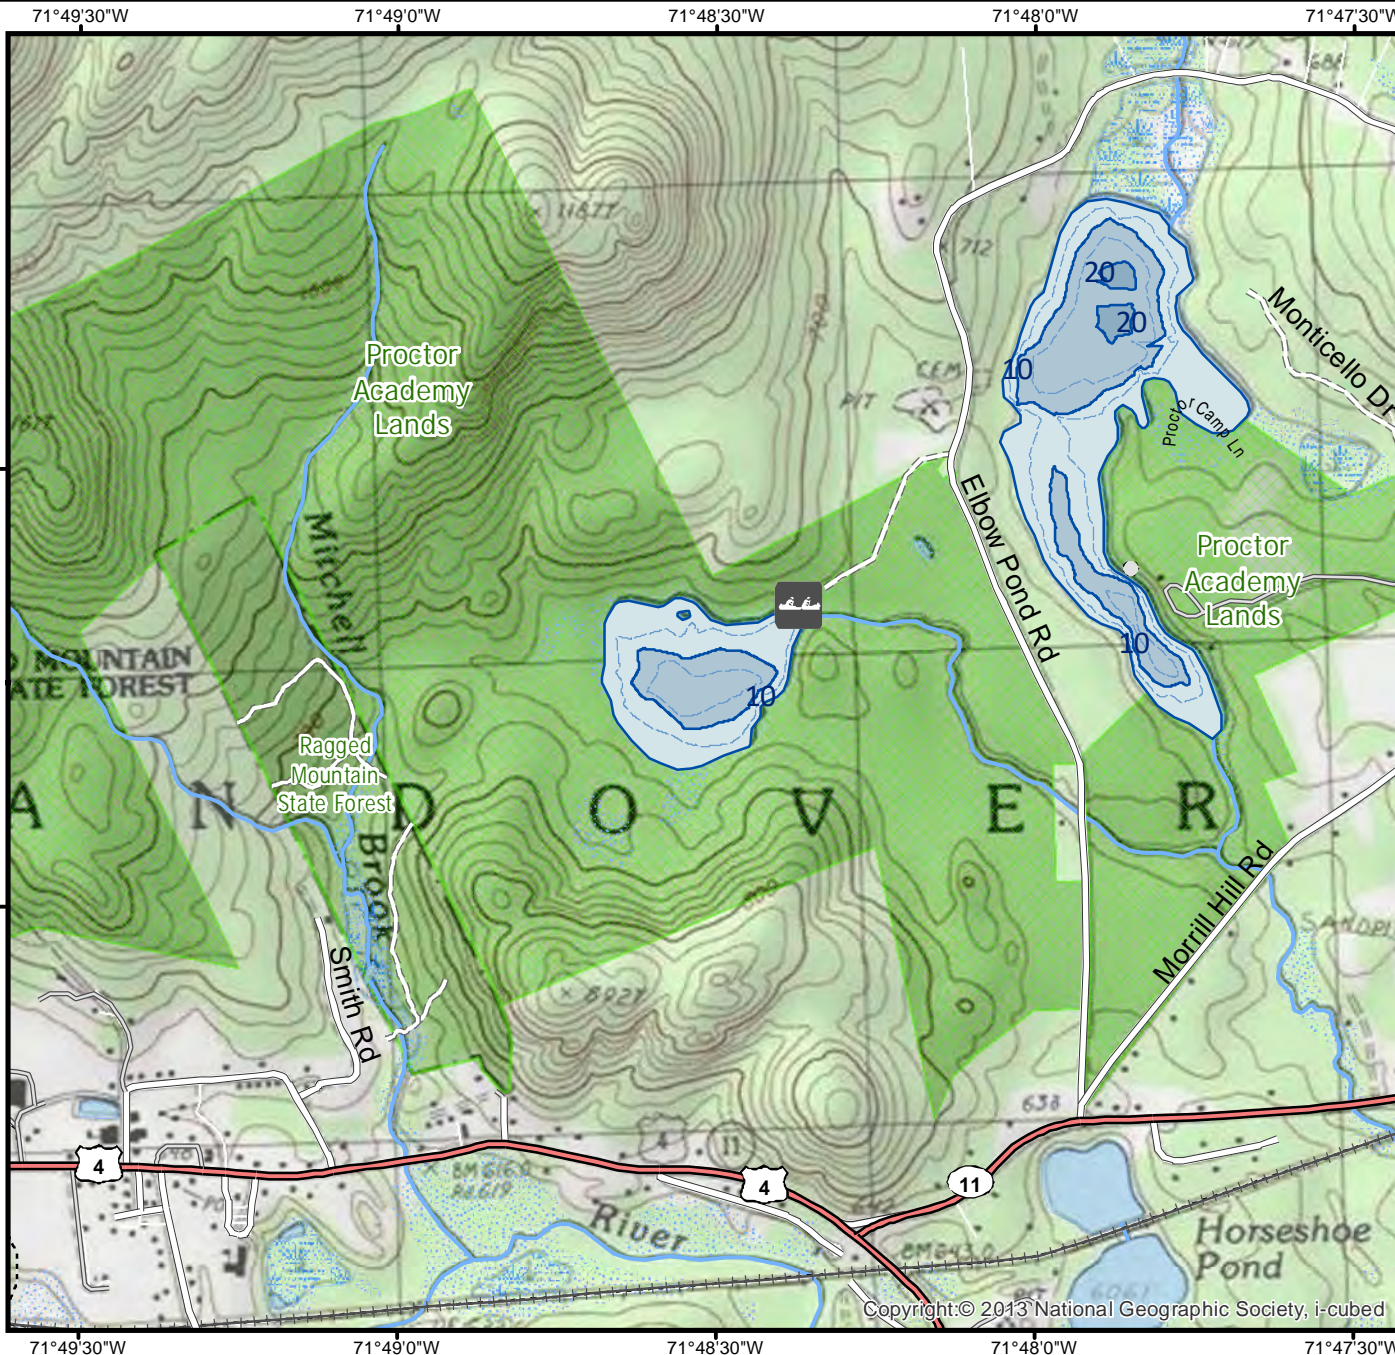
71°49'30"W 71°49'0"W 71°48'30"W 71°48'0"W 71°47'30"W

1167T

712

20

20

10

Monticello Dr

Proctor Academy Lands

CEM

PIT

Proctor Camp Ln

Mitchell

Elbow Pond Rd

Proctor Academy Lands

10

10

D MOUNTAIN
ATE FOREST

Ragged Mountain State Forest

A N D O V E R

Brook

Morrill Hill Rd

Smith Rd

892T

638

4

4

11

BM 616.0

River

Horseshoe Pond

BM 643.0

Copyright:© 2013 National Geographic Society, i-cubed

71°49'30"W 71°49'0"W 71°48'30"W 71°48'0"W 71°47'30"W